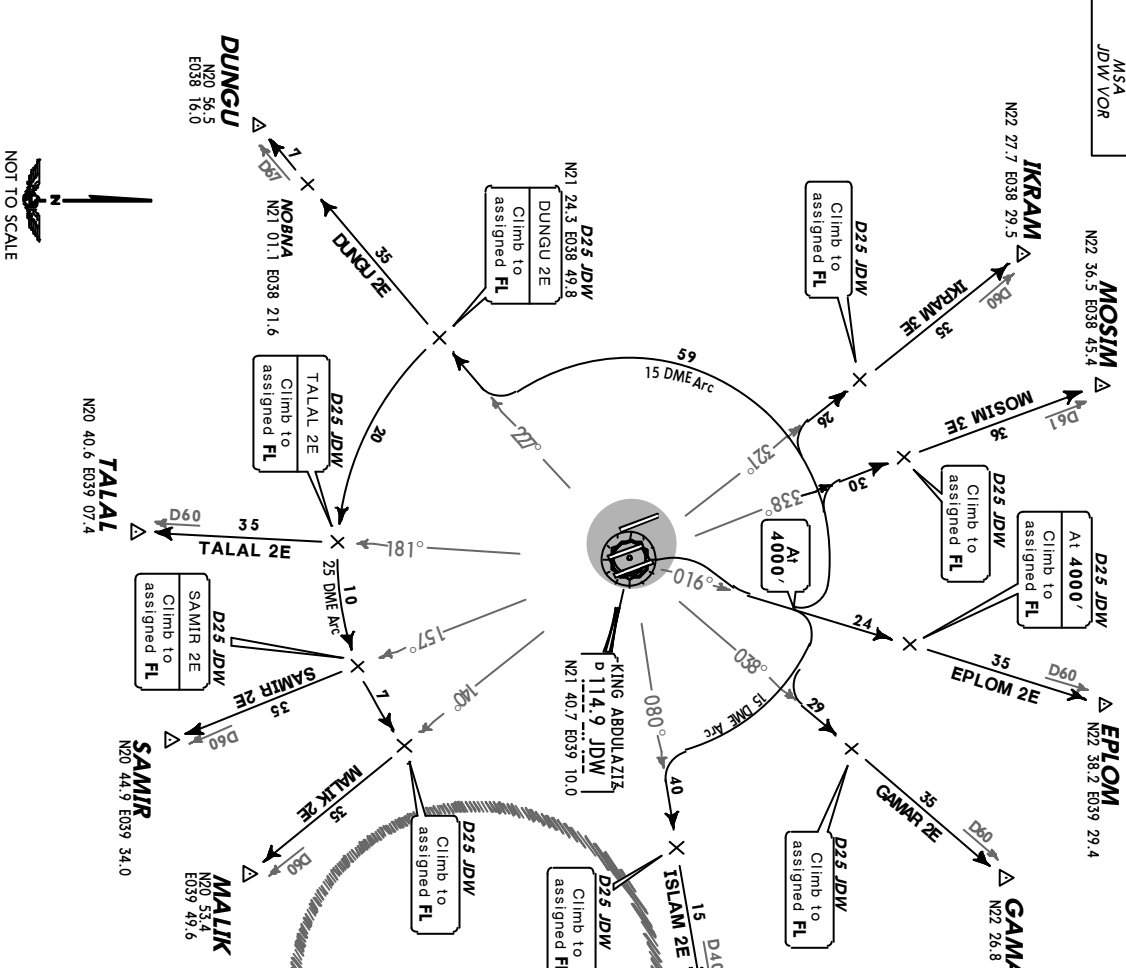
MSA
JDW VOR

IKRAM
N22 27.7 E038 29.5

MOSIM
N22 36.5 E038 45.4

DUNGU
N20 56.5
E038 16.0

NOBNA
N21 01.1 E038 21.6

D67
7
35
DUNGU 2E

D25 JDW
N21 24.3 E038 49.8
DUNGU 2E
Climb to assigned FL

D25 JDW
Climb to assigned FL

IKRAM 3E
35
D60

MOSIM 3E
36
D61

59
15 DME Arc

26
321°
338°
30
227°

D25 JDW
Climb to assigned FL

D25 JDW
TALAL 2E
Climb to assigned FL

20

TALAL
N20 40.6 E039 07.4

D60
35
TALAL 2E
181°

At 4000'

D25 JDW
At 4000'
Climb to assigned FL

016°
24

25 DME Arc
10

D25 JDW
SAMIR 2E
Climb to assigned FL

157°

KING ABDULAZIZ
D 114.9 JDW
N21 40.7 E039 10.0

038°
15 DME Arc

35
D60
EPLOM 2E

EPLOM
N22 38.2 E039 29.4

SAMIR 2E
35
D60
7
140°
080°
29

SAMIR
N20 44.9 E039 34.0

MALIK 2E
35
D60

D25 JDW
Climb to assigned FL

40

GAMAR 2E
35
D60

D25 JDW
Climb to assigned FL

MALIK
N20 53.4
E039 49.6

D25 JDW
Climb to assigned FL

ISLAM 2E
15
D40

GAMA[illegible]
N22 26.8

NOT TO SCALE
N